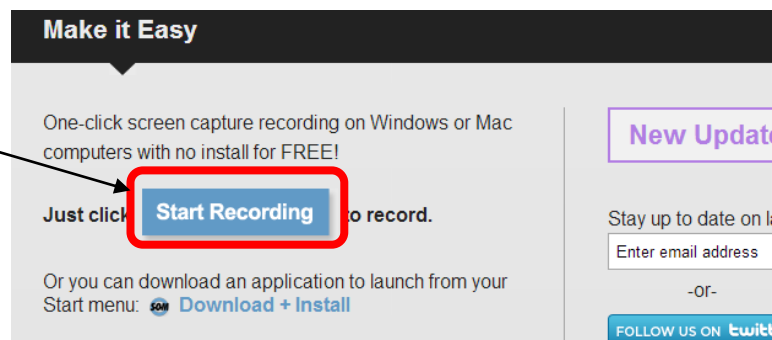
Make it Easy

One-click screen capture recording on Windows or Mac computers with no install for FREE!

Just click Start Recording to record.

Or you can download an application to launch from your Start menu: Download + Install

New Update

Stay up to date on l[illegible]

Enter email address

-or-

FOLLOW US ON twitt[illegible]